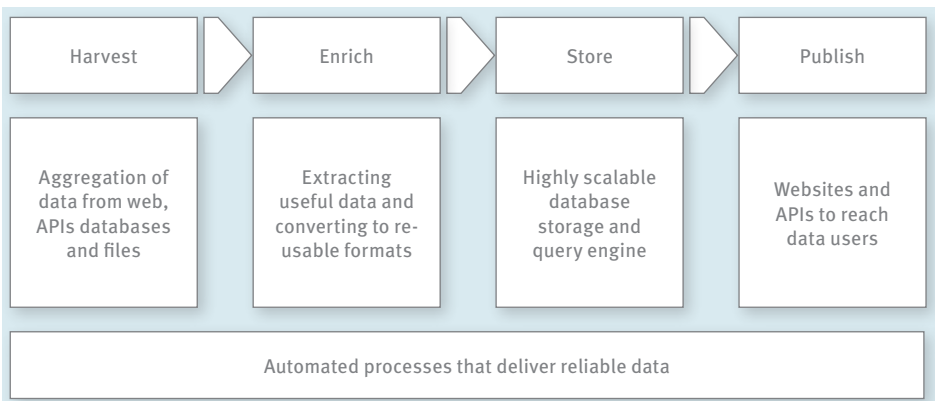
Harvest

Enrich

Store

Publish

Aggregation of data from web, APIs databases and files

Extracting useful data and converting to reusable formats

Highly scalable database storage and query engine

Websites and APIs to reach data users

Automated processes that deliver reliable data